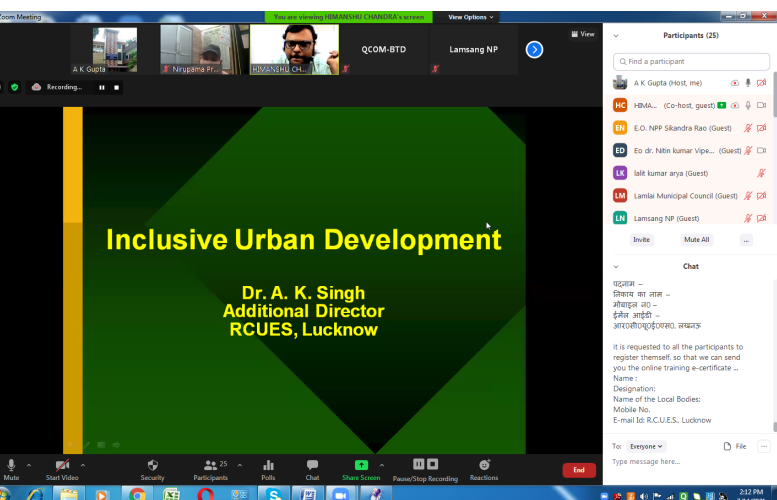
Zoom Meeting

You are viewing HIMANSHU CHANDRA's screen

View Options

View

A K Gupta

Nirupama Pr...

HIMANSHU CH...

QCOM-BTD

Lamsang NP

Recording...

Inclusive Urban Development

Dr. A. K. Singh
Additional Director
RCUES, Lucknow

Participants (25)

Find a participant

A K Gupta (Host, me)

HIMA... (Co-host, guest)

E.O. NPP Sikandra Rao (Guest)

Eo dr. Nitin kumar Vipe... (Guest)

lalit kumar arya (Guest)

Lamlai Municipal Council (Guest)

Lamsang NP (Guest)

Invite

Mute All

...

Chat

पदनाम –
निकाय का नाम –
मोबाइल न0 –
ईमेल आईडी –
आरसीयूईएस0, लखनऊ

it is requested to all the participants to register themself, so that we can send you the online training e-certificate ...
Name :
Designation:
Name of the Local Bodies:
Mobile No.
E-mail Id: R.C.U.E.S., Lucknow

To: Everyone

File

Type message here...

Mute

Start Video

Security

25

Participants

Polls

Chat

Share Screen

Pause/Stop Recording

Reactions

End

2:12 PM